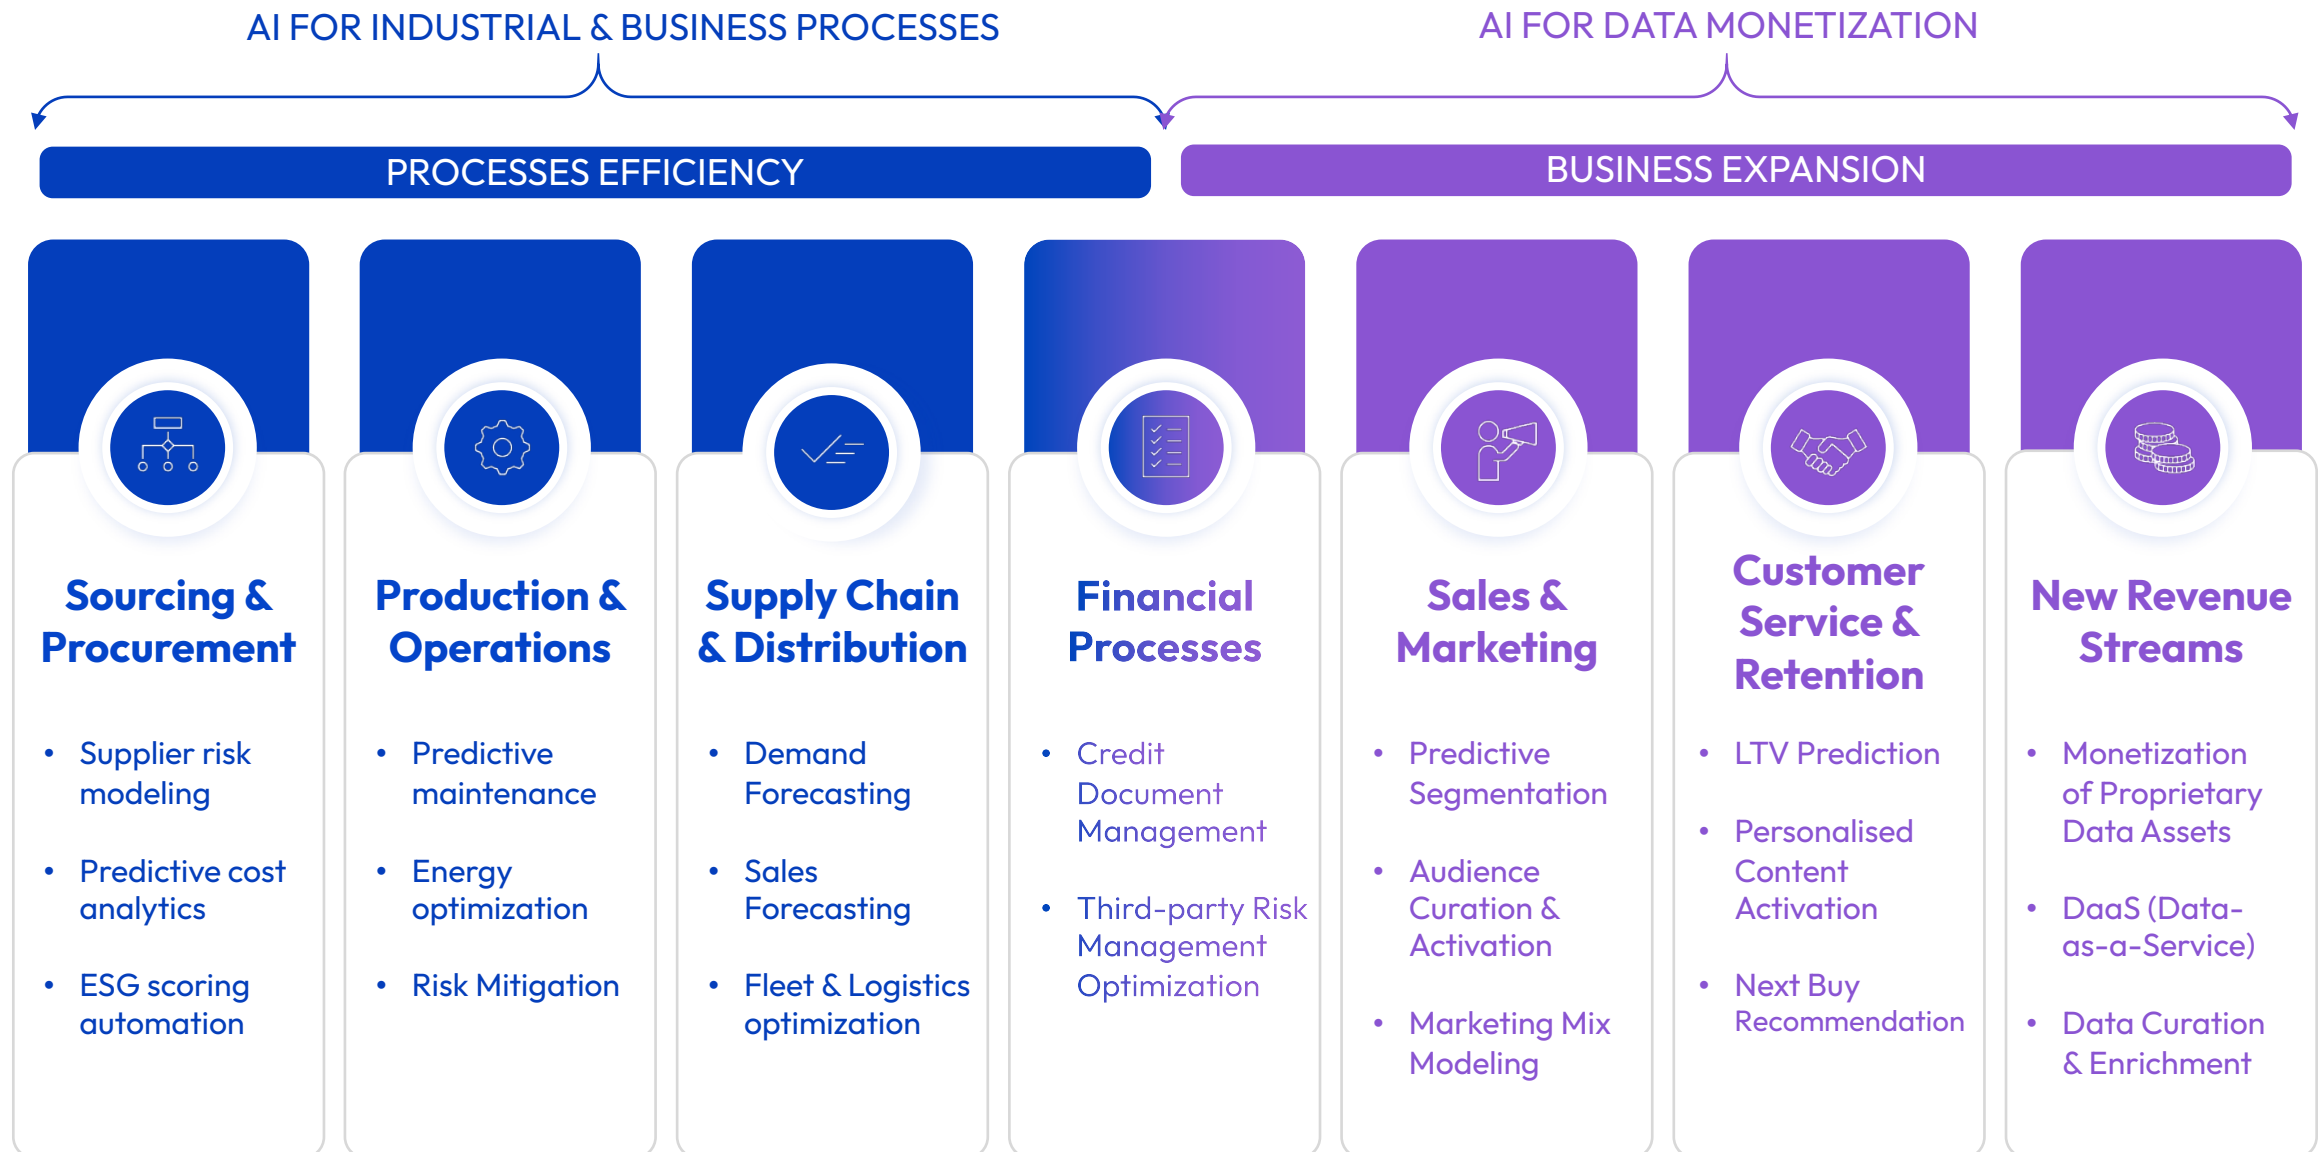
AI FOR INDUSTRIAL & BUSINESS PROCESSES

AI FOR DATA MONETIZATION

PROCESSES EFFICIENCY

BUSINESS EXPANSION

Sourcing & Procurement

- Supplier risk modeling
- Predictive cost analytics
- ESG scoring automation

Production & Operations

- Predictive maintenance
- Energy optimization
- Risk Mitigation

Supply Chain & Distribution

- Demand Forecasting
- Sales Forecasting
- Fleet & Logistics optimization

Financial Processes

- Credit Document Management
- Third-party Risk Management Optimization

Sales & Marketing

- Predictive Segmentation
- Audience Curation & Activation
- Marketing Mix Modeling

Customer Service & Retention

- LTV Prediction
- Personalised Content Activation
- Next Buy Recommendation

New Revenue Streams

- Monetization of Proprietary Data Assets
- DaaS (Data-as-a-Service)
- Data Curation & Enrichment